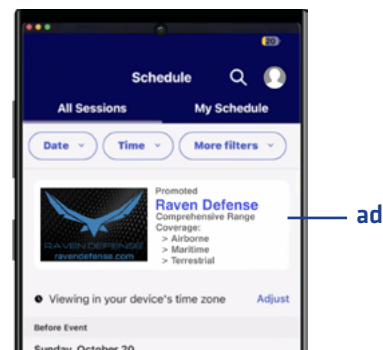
20

Schedule

All Sessions

My Schedule

Date

Time

More filters

RAVEN DEFENSE

ravendefense.com

Promoted

Raven Defense

Comprehensive Range Coverage:

> Airborne

> Maritime

> Terrestrial

ad

Viewing in your device's time zone

Adjust

Before Event

Sunday, October 20